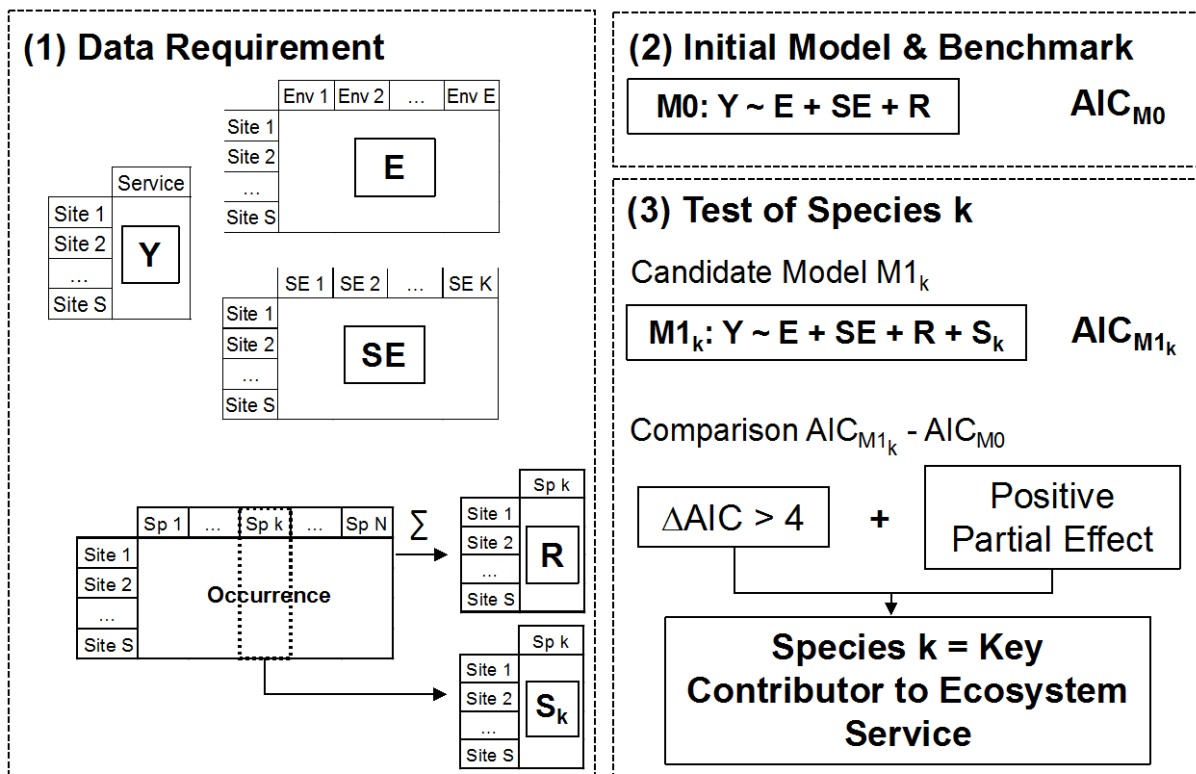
(1) Data Requirement

| | Service |
|---|---|
| Site 1 | Y |
| Site 2 | |
| … | |
| Site S | |

| | Env 1 | Env 2 | … | Env E |
|---|---|---|---|---|
| Site 1 | E | | | |
| Site 2 | | | | |
| … | | | | |
| Site S | | | | |

| | SE 1 | SE 2 | … | SE K |
|---|---|---|---|---|
| Site 1 | SE | | | |
| Site 2 | | | | |
| … | | | | |
| Site S | | | | |

| | Sp 1 | … | Sp k | … | Sp N |
|---|---|---|---|---|---|
| Site 1 | Occurrence | | | | |
| Site 2 | | | | | |
| … | | | | | |
| Site S | | | | | |

$\sum$

| | Sp k |
|---|---|
| Site 1 | R |
| Site 2 | |
| … | |
| Site S | |

| | Sp k |
|---|---|
| Site 1 | $S_k$ |
| Site 2 | |
| … | |
| Site S | |

(2) Initial Model & Benchmark

M0: Y ~ E + SE + R

$AIC_{M0}$

(3) Test of Species k

Candidate Model $M1_k$

$M1_k$: Y ~ E + SE + R + $S_k$

$AIC_{M1_k}$

Comparison $AIC_{M1_k}$ - $AIC_{M0}$

$\Delta$AIC > 4

+

Positive Partial Effect

Species k = Key Contributor to Ecosystem Service